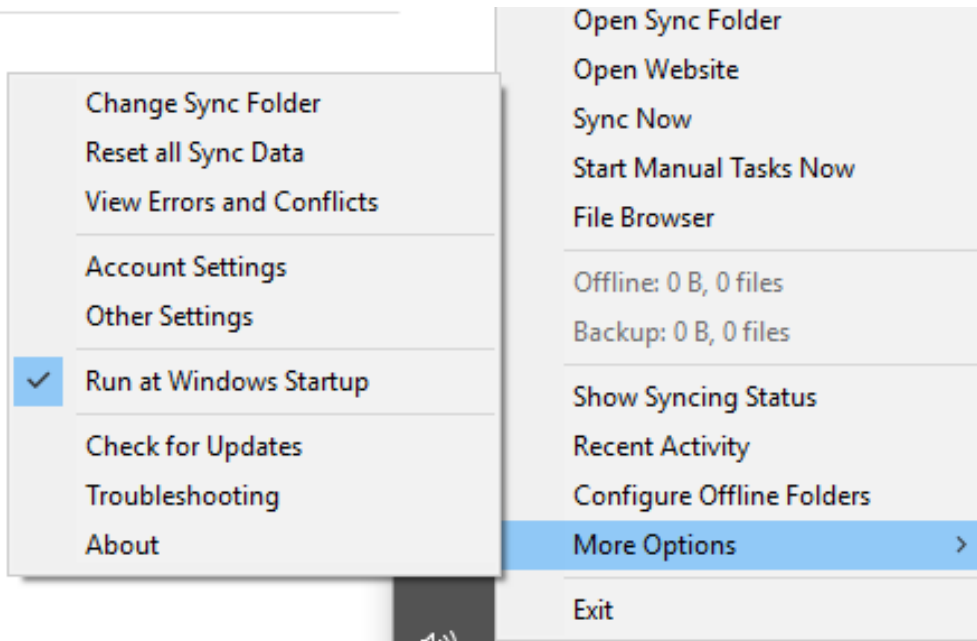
Change Sync Folder
Reset all Sync Data
View Errors and Conflicts

Account Settings
Other Settings

✓ Run at Windows Startup

Check for Updates
Troubleshooting
About

Open Sync Folder
Open Website
Sync Now
Start Manual Tasks Now
File Browser

Offline: 0 B, 0 files
Backup: 0 B, 0 files

Show Syncing Status
Recent Activity
Configure Offline Folders
More Options >

Exit